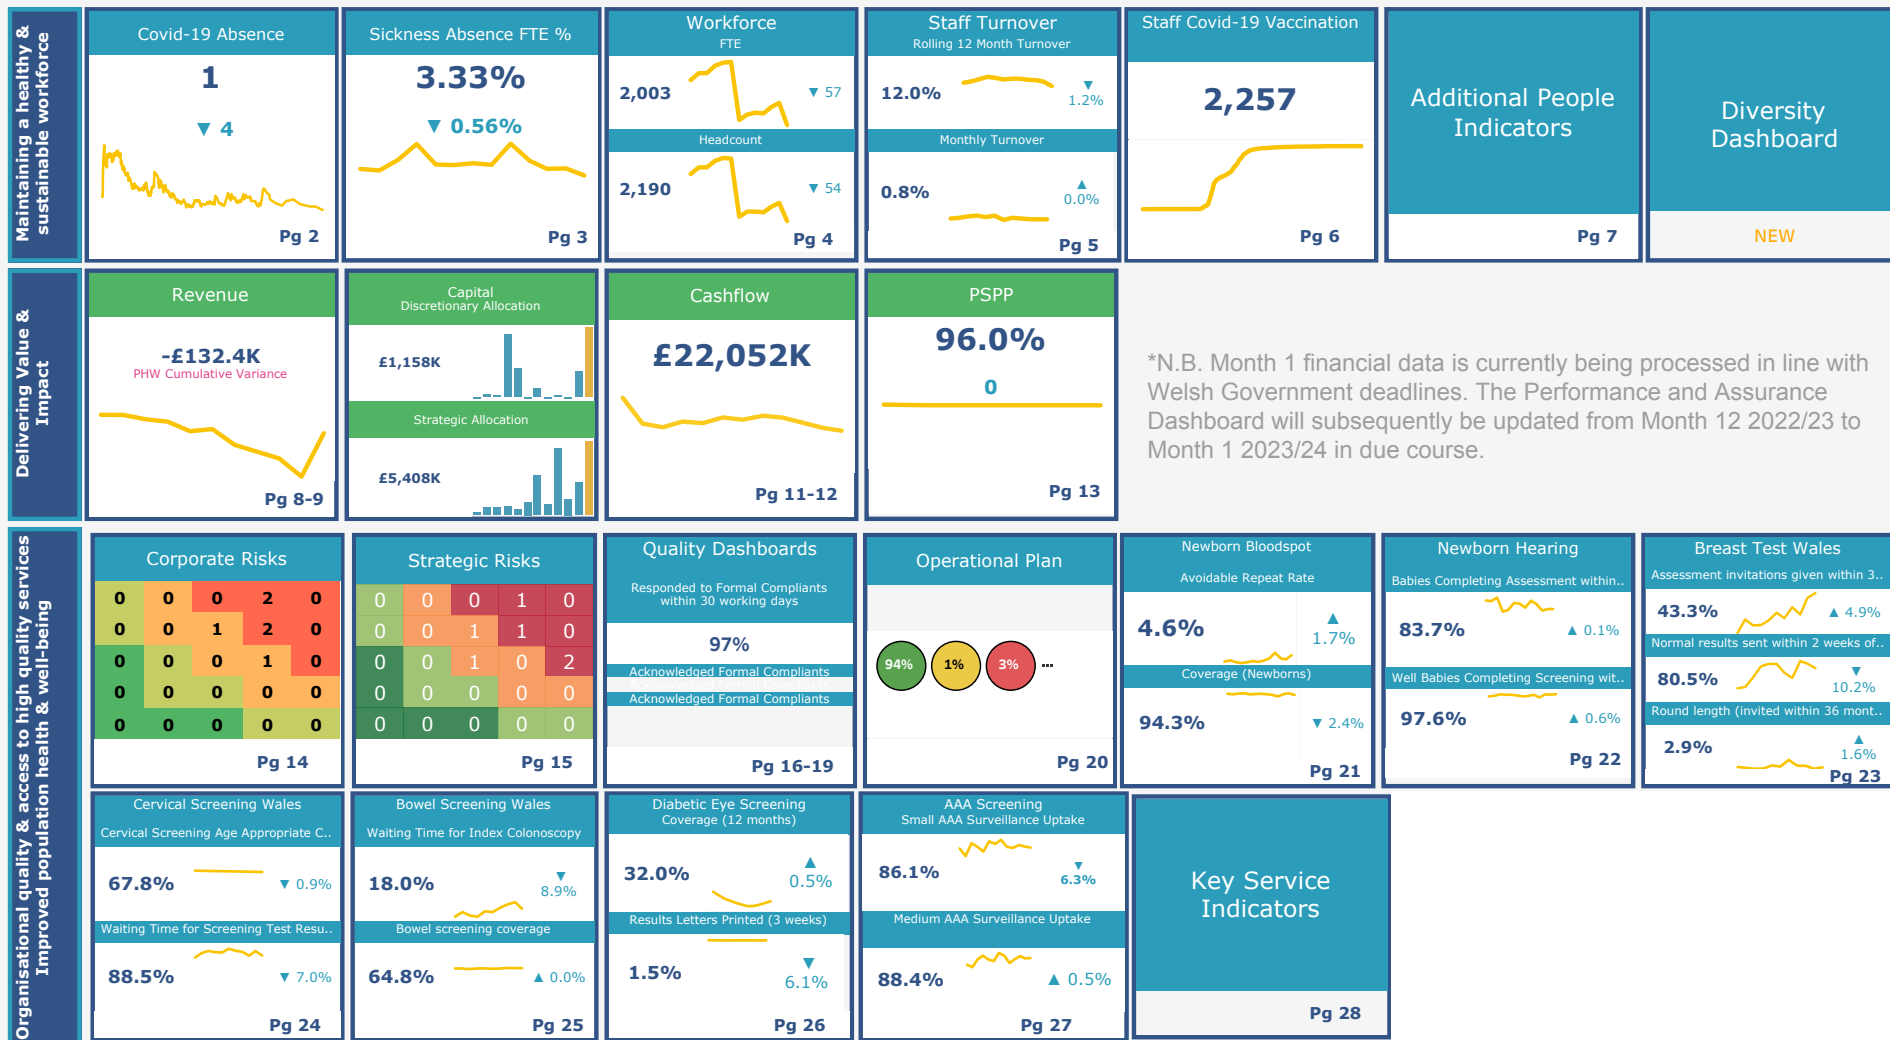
Maintaining a healthy & sustainable workforce

Covid-19 Absence
1
▼ 4
Pg 2

Sickness Absence FTE %
3.33%
▼ 0.56%
Pg 3

Workforce
FTE
2,003
▼ 57
Headcount
2,190
▼ 54
Pg 4

Staff Turnover
Rolling 12 Month Turnover
12.0%
▼ 1.2%
Monthly Turnover
0.8%
▲ 0.0%
Pg 5

Staff Covid-19 Vaccination
2,257
Pg 6

Additional People Indicators
Pg 7

Diversity Dashboard
NEW

Delivering Value & Impact

Revenue
-£132.4K
PHW Cumulative Variance
Pg 8-9

Capital
Discretionary Allocation
£1,158K
Strategic Allocation
£5,408K

Cashflow
£22,052K
Pg 11-12

PSPP
96.0%
0
Pg 13

*N.B. Month 1 financial data is currently being processed in line with Welsh Government deadlines. The Performance and Assurance Dashboard will subsequently be updated from Month 12 2022/23 to Month 1 2023/24 in due course.

Organisational quality & access to high quality services
Improved population health & well-being

Corporate Risks
| 0 | 0 | 0 | 2 | 0 |
|---|---|---|---|---|
| 0 | 0 | 1 | 2 | 0 |
| 0 | 0 | 0 | 1 | 0 |
| 0 | 0 | 0 | 0 | 0 |
| 0 | 0 | 0 | 0 | 0 |
Pg 14

Strategic Risks
| 0 | 0 | 0 | 1 | 0 |
|---|---|---|---|---|
| 0 | 0 | 1 | 1 | 0 |
| 0 | 0 | 1 | 0 | 2 |
| 0 | 0 | 0 | 0 | 0 |
| 0 | 0 | 0 | 0 | 0 |
Pg 15

Quality Dashboards
Responded to Formal Compliants within 30 working days
97%
Acknowledged Formal Compliants
Acknowledged Formal Compliants
Pg 16-19

Operational Plan
94% 1% 3% ...
Pg 20

Newborn Bloodspot
Avoidable Repeat Rate
4.6%
▲ 1.7%
Coverage (Newborns)
94.3%
▼ 2.4%
Pg 21

Newborn Hearing
Babies Completing Assessment within..
83.7%
▲ 0.1%
Well Babies Completing Screening wit..
97.6%
▲ 0.6%
Pg 22

Breast Test Wales
Assessment invitations given within 3..
43.3%
▲ 4.9%
Normal results sent within 2 weeks of..
80.5%
▼ 10.2%
Round length (invited within 36 mont..
2.9%
▲ 1.6%
Pg 23

Cervical Screening Wales
Cervical Screening Age Appropriate C..
67.8%
▼ 0.9%
Waiting Time for Screening Test Resu..
88.5%
▼ 7.0%
Pg 24

Bowel Screening Wales
Waiting Time for Index Colonoscopy
18.0%
▼ 8.9%
Bowel screening coverage
64.8%
▲ 0.0%
Pg 25

Diabetic Eye Screening
Coverage (12 months)
32.0%
▲ 0.5%
Results Letters Printed (3 weeks)
1.5%
▼ 6.1%
Pg 26

AAA Screening
Small AAA Surveillance Uptake
86.1%
▼ 6.3%
Medium AAA Surveillance Uptake
88.4%
▲ 0.5%
Pg 27

Key Service Indicators
Pg 28